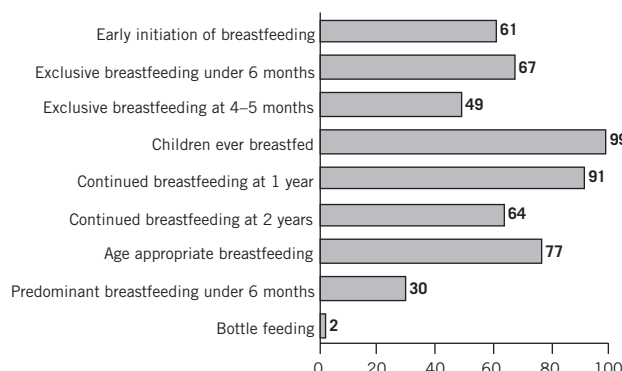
Early initiation of breastfeeding 61
Exclusive breastfeeding under 6 months 67
Exclusive breastfeeding at 4–5 months 49
Children ever breastfed 99
Continued breastfeeding at 1 year 91
Continued breastfeeding at 2 years 64
Age appropriate breastfeeding 77
Predominant breastfeeding under 6 months 30
Bottle feeding 2

0 20 40 60 80 100